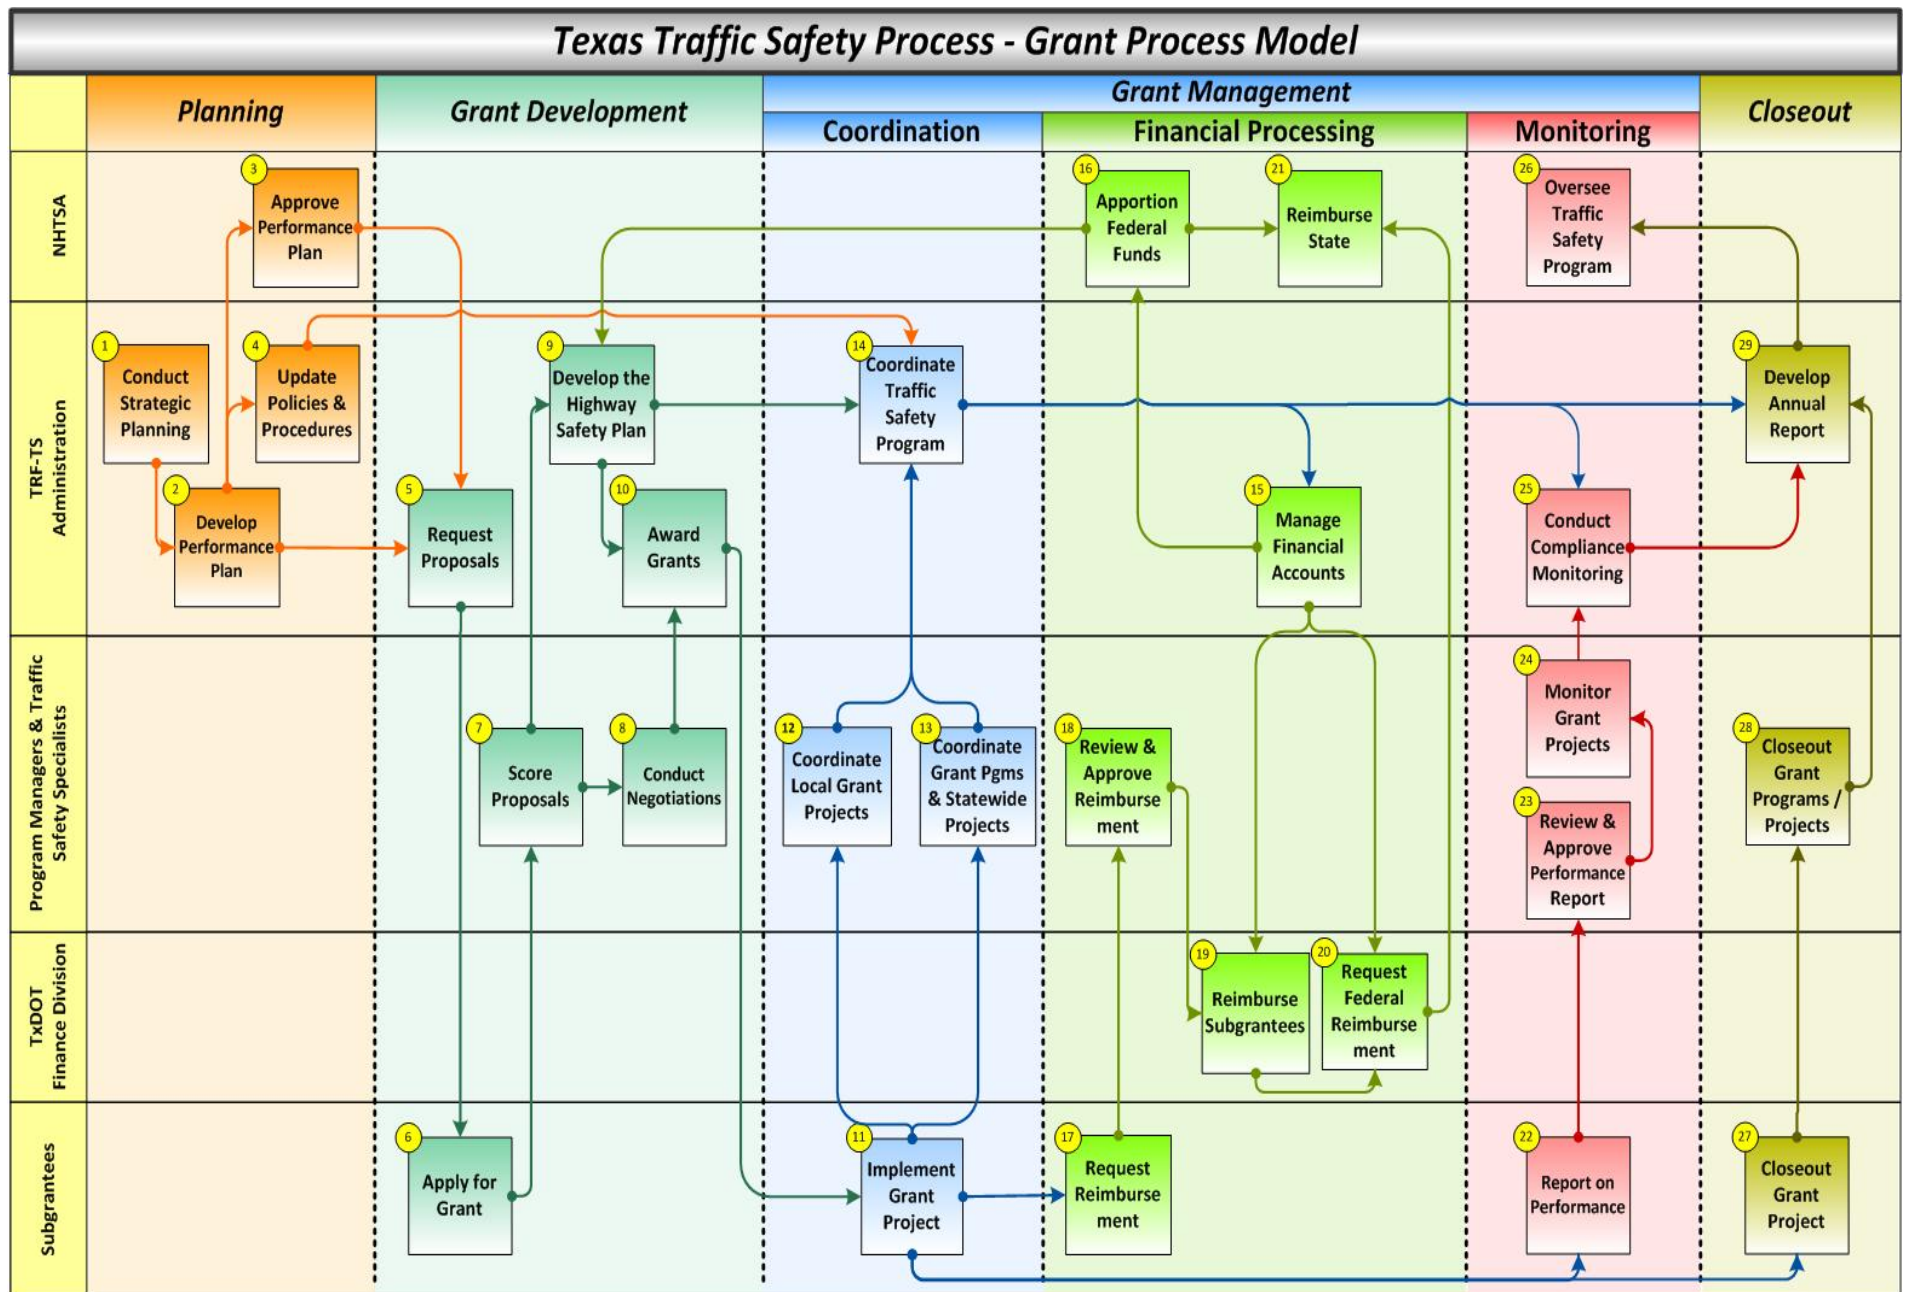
Texas Traffic Safety Process - Grant Process Model

Planning

Grant Development

Grant Management

Coordination

Financial Processing

Monitoring

Closeout

NHTSA

TRF-TS Administration

Program Managers & Traffic Safety Specialists

TxDOT Finance Division

Subgrantees

1 Conduct Strategic Planning

2 Develop Performance Plan

3 Approve Performance Plan

4 Update Policies & Procedures

5 Request Proposals

6 Apply for Grant

7 Score Proposals

8 Conduct Negotiations

9 Develop the Highway Safety Plan

10 Award Grants

11 Implement Grant Project

12 Coordinate Local Grant Projects

13 Coordinate Grant Pgms & Statewide Projects

14 Coordinate Traffic Safety Program

15 Manage Financial Accounts

16 Apportion Federal Funds

17 Request Reimbursement

18 Review & Approve Reimbursement

19 Reimburse Subgrantees

20 Request Federal Reimbursement

21 Reimburse State

22 Report on Performance

23 Review & Approve Performance Report

24 Monitor Grant Projects

25 Conduct Compliance Monitoring

26 Oversee Traffic Safety Program

27 Closeout Grant Project

28 Closeout Grant Programs / Projects

29 Develop Annual Report